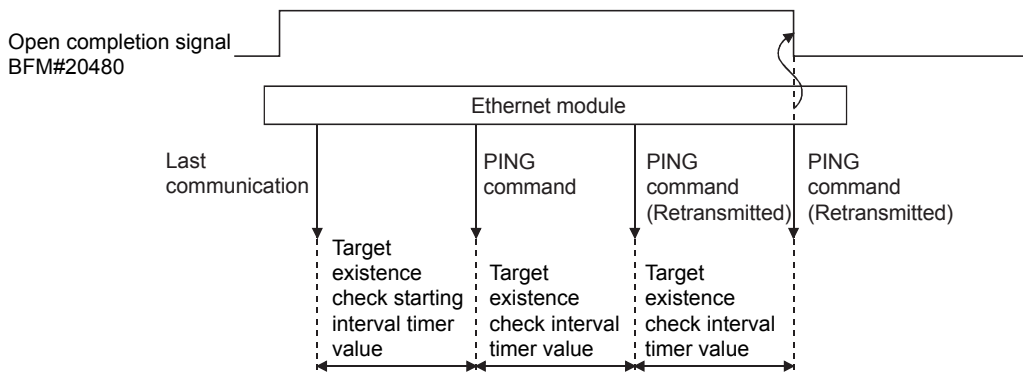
Open completion signal
BFM#20480

Ethernet module

Last communication

PING command

PING command (Retransmitted)

PING command (Retransmitted)

Target existence check starting interval timer value

Target existence check interval timer value

Target existence check interval timer value